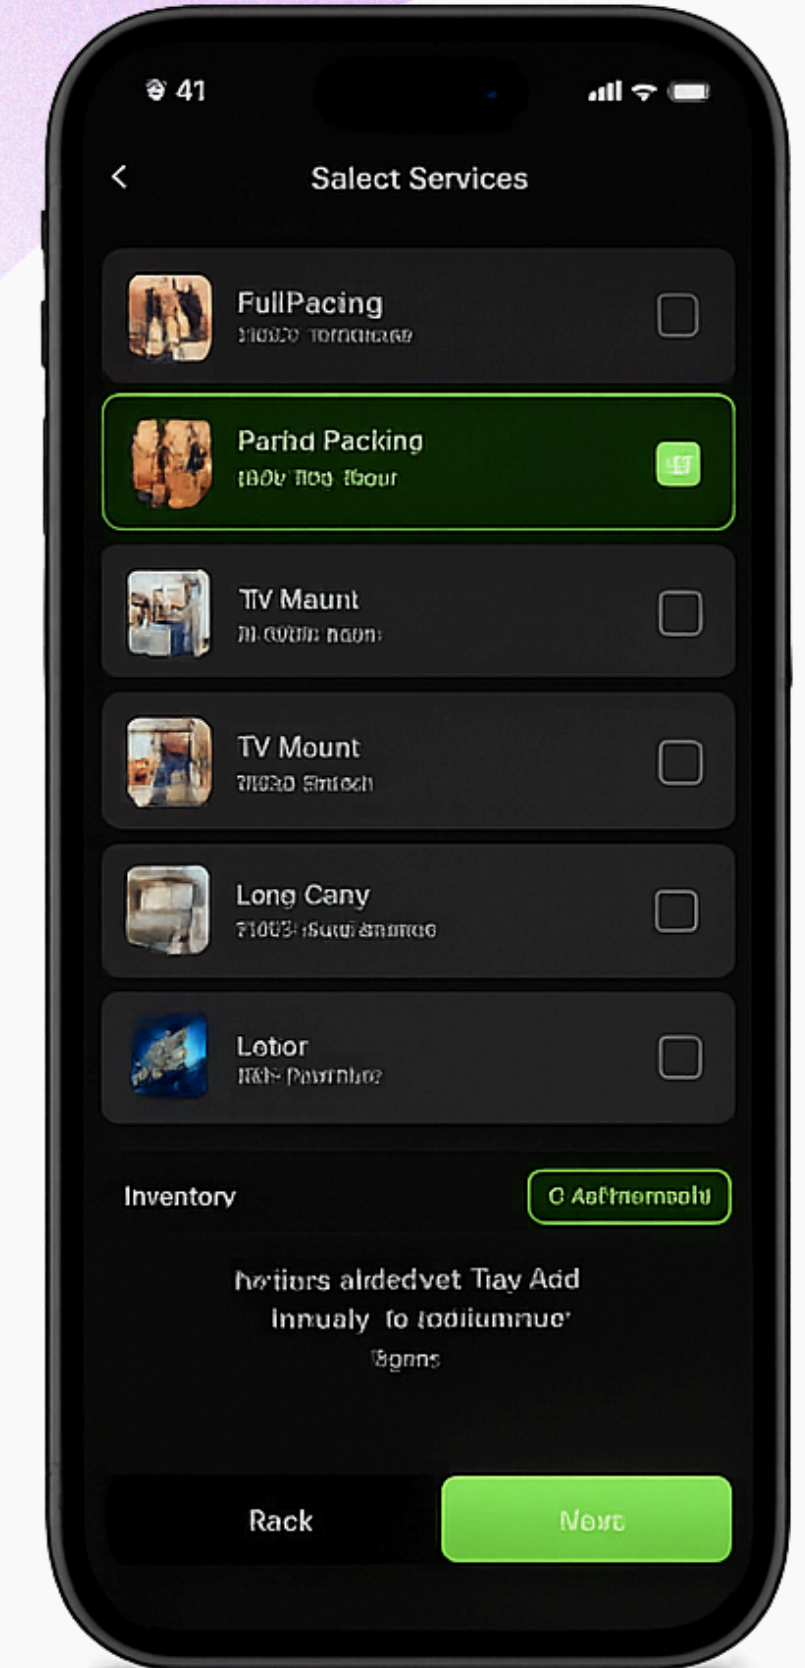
41

<

Salect Services

FullPacing
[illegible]

Parhd Packing
180b 1l0a 1bour

TlV Maunt
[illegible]

TV Mount
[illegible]

Long Cany
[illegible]

Lotor
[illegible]

Inventory

C Asftnemoolu

hetiors alrdedvet Tiay Add Innualy to toodiumnue'

Bgnns

Rack

Next